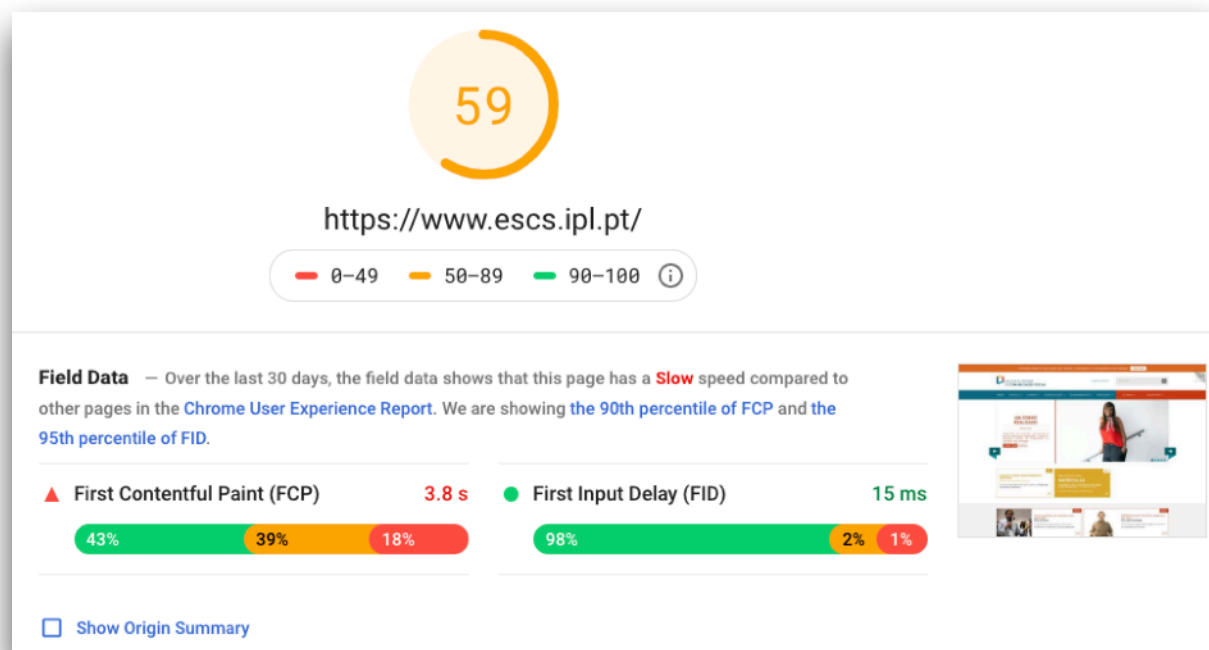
59

https://www.escs.ipl.pt/

0–49 50–89 90–100

Field Data — Over the last 30 days, the field data shows that this page has a Slow speed compared to other pages in the Chrome User Experience Report. We are showing the 90th percentile of FCP and the 95th percentile of FID.

First Contentful Paint (FCP) 3.8 s

43% 39% 18%

First Input Delay (FID) 15 ms

98% 2% 1%

Show Origin Summary